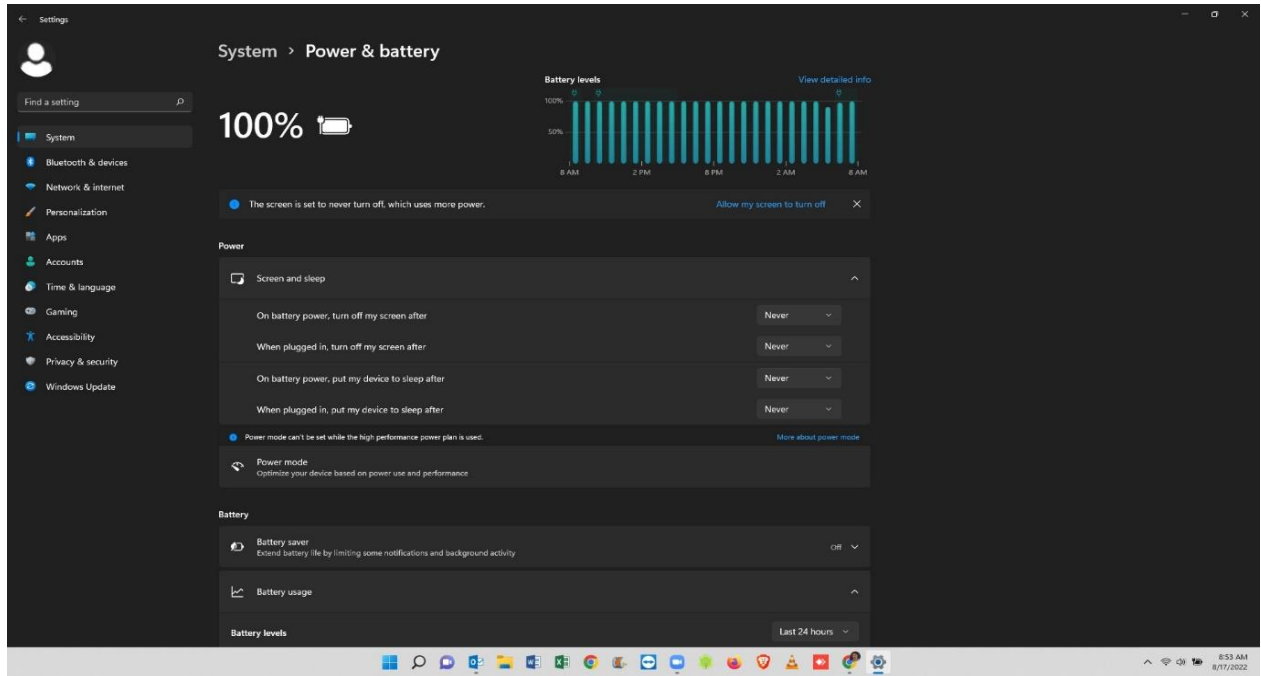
Settings

Find a setting

System
Bluetooth & devices
Network & internet
Personalization
Apps
Accounts
Time & language
Gaming
Accessibility
Privacy & security
Windows Update

System > Power & battery

100%

Battery levels
View detailed info
100%
50%
8 AM
2 PM
8 PM
2 AM
8 AM

The screen is set to never turn off, which uses more power.
Allow my screen to turn off

Power

Screen and sleep

On battery power, turn off my screen after
Never
When plugged in, turn off my screen after
Never
On battery power, put my device to sleep after
Never
When plugged in, put my device to sleep after
Never

Power mode can't be set while the high performance power plan is used.
More about power mode

Power mode
Optimize your device based on power use and performance

Battery

Battery saver
Extend battery life by limiting some notifications and background activity
Off

Battery usage

Battery levels
Last 24 hours

8:53 AM
8/17/2022